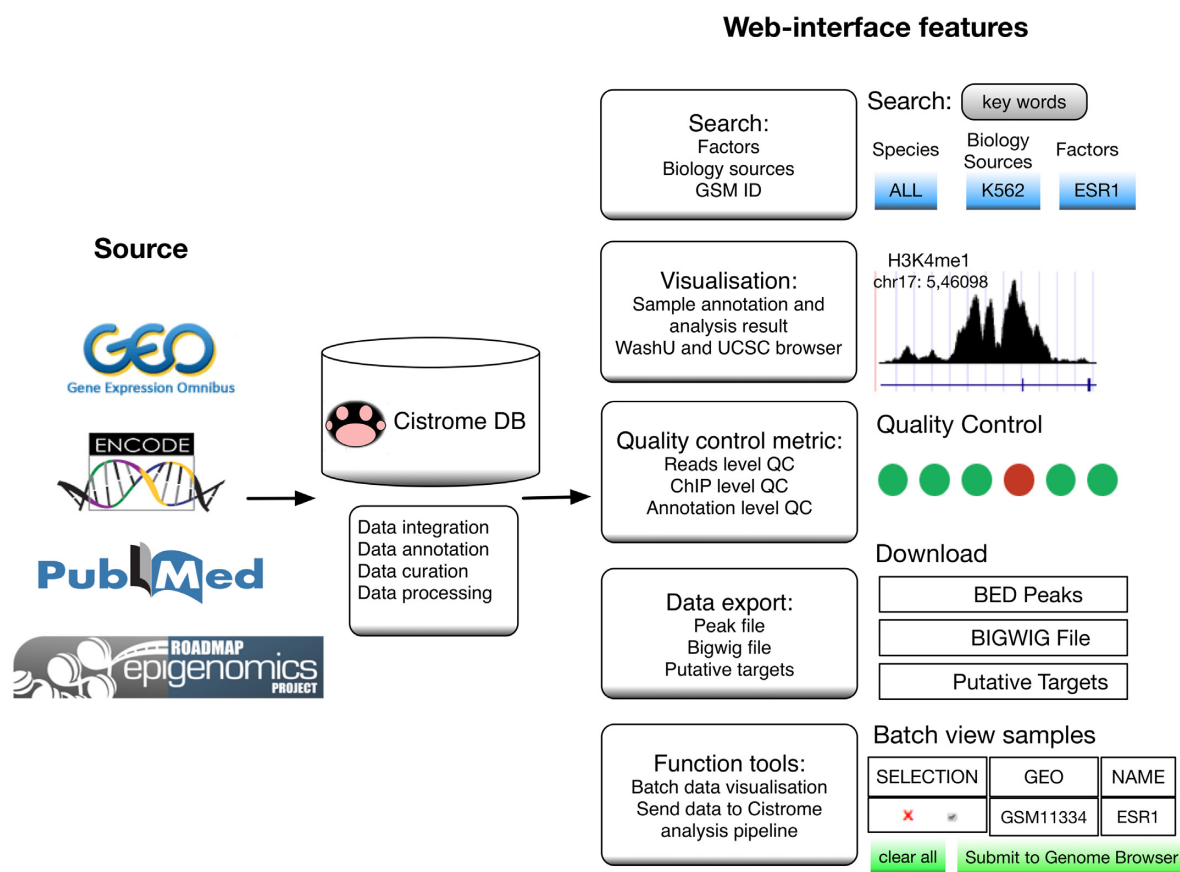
Web-interface features

Source

GEO
Gene Expression Omnibus

ENCODE

PubMed

ROADMAP
epigenomics
PROJECT

Cistrome DB

Data integration
Data annotation
Data curation
Data processing

Search:
Factors
Biology sources
GSM ID

Search: key words

Species
ALL

Biology Sources
K562

Factors
ESR1

Visualisation:
Sample annotation and analysis result
WashU and UCSC browser

H3K4me1
chr17: 5,46098

Quality control metric:
Reads level QC
ChIP level QC
Annotation level QC

Quality Control

Data export:
Peak file
Bigwig file
Putative targets

Download

BED Peaks

BIGWIG File

Putative Targets

Function tools:
Batch data visualisation
Send data to Cistrome analysis pipeline

Batch view samples

| SELECTION | GEO | NAME |
|---|---|---|
| ✕ | GSM11334 | ESR1 |

clear all

Submit to Genome Browser